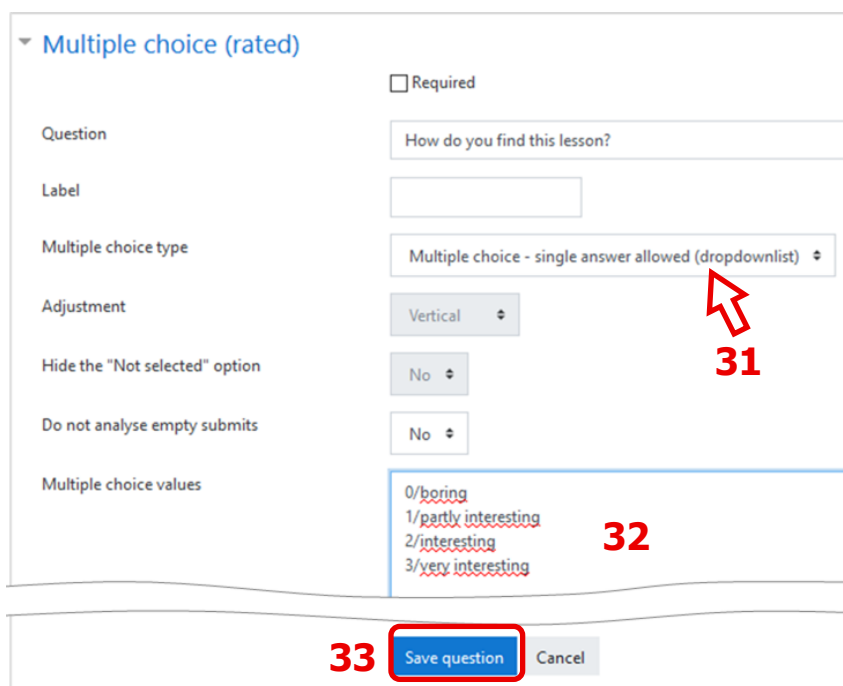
Multiple choice (rated)

Required

Question
How do you find this lesson?

Label

Multiple choice type
Multiple choice - single answer allowed (dropdownlist)

Adjustment
Vertical

31

Hide the "Not selected" option
No

Do not analyse empty submits
No

Multiple choice values
0/boring
1/partly interesting
2/interesting
3/very interesting

32

33
Save question
Cancel